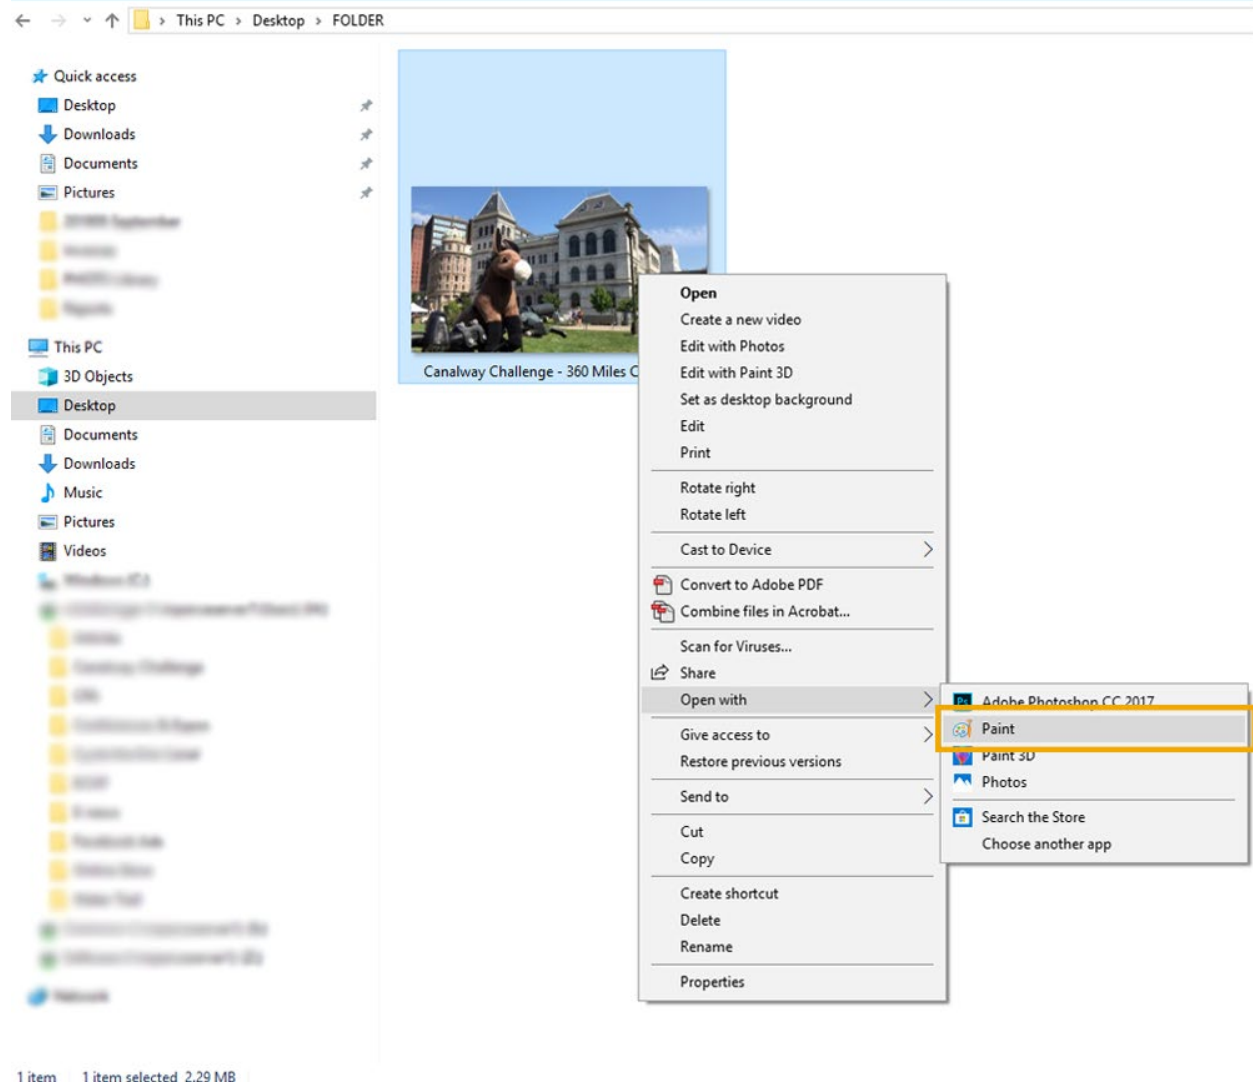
This PC > Desktop > FOLDER

Quick access
Desktop
Downloads
Documents
Pictures
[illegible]
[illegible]
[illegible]
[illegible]

This PC
3D Objects
Desktop
Documents
Downloads
Music
Pictures
Videos
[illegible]

Canalway Challenge - 360 Miles C

Open
Create a new video
Edit with Photos
Edit with Paint 3D
Set as desktop background
Edit
Print
Rotate right
Rotate left
Cast to Device
Convert to Adobe PDF
Combine files in Acrobat...
Scan for Viruses...
Share
Open with
Give access to
Restore previous versions
Send to
Cut
Copy
Create shortcut
Delete
Rename
Properties

Adobe Photoshop CC 2017
Paint
Paint 3D
Photos
Search the Store
Choose another app

1 item 1 item selected 2.29 MB